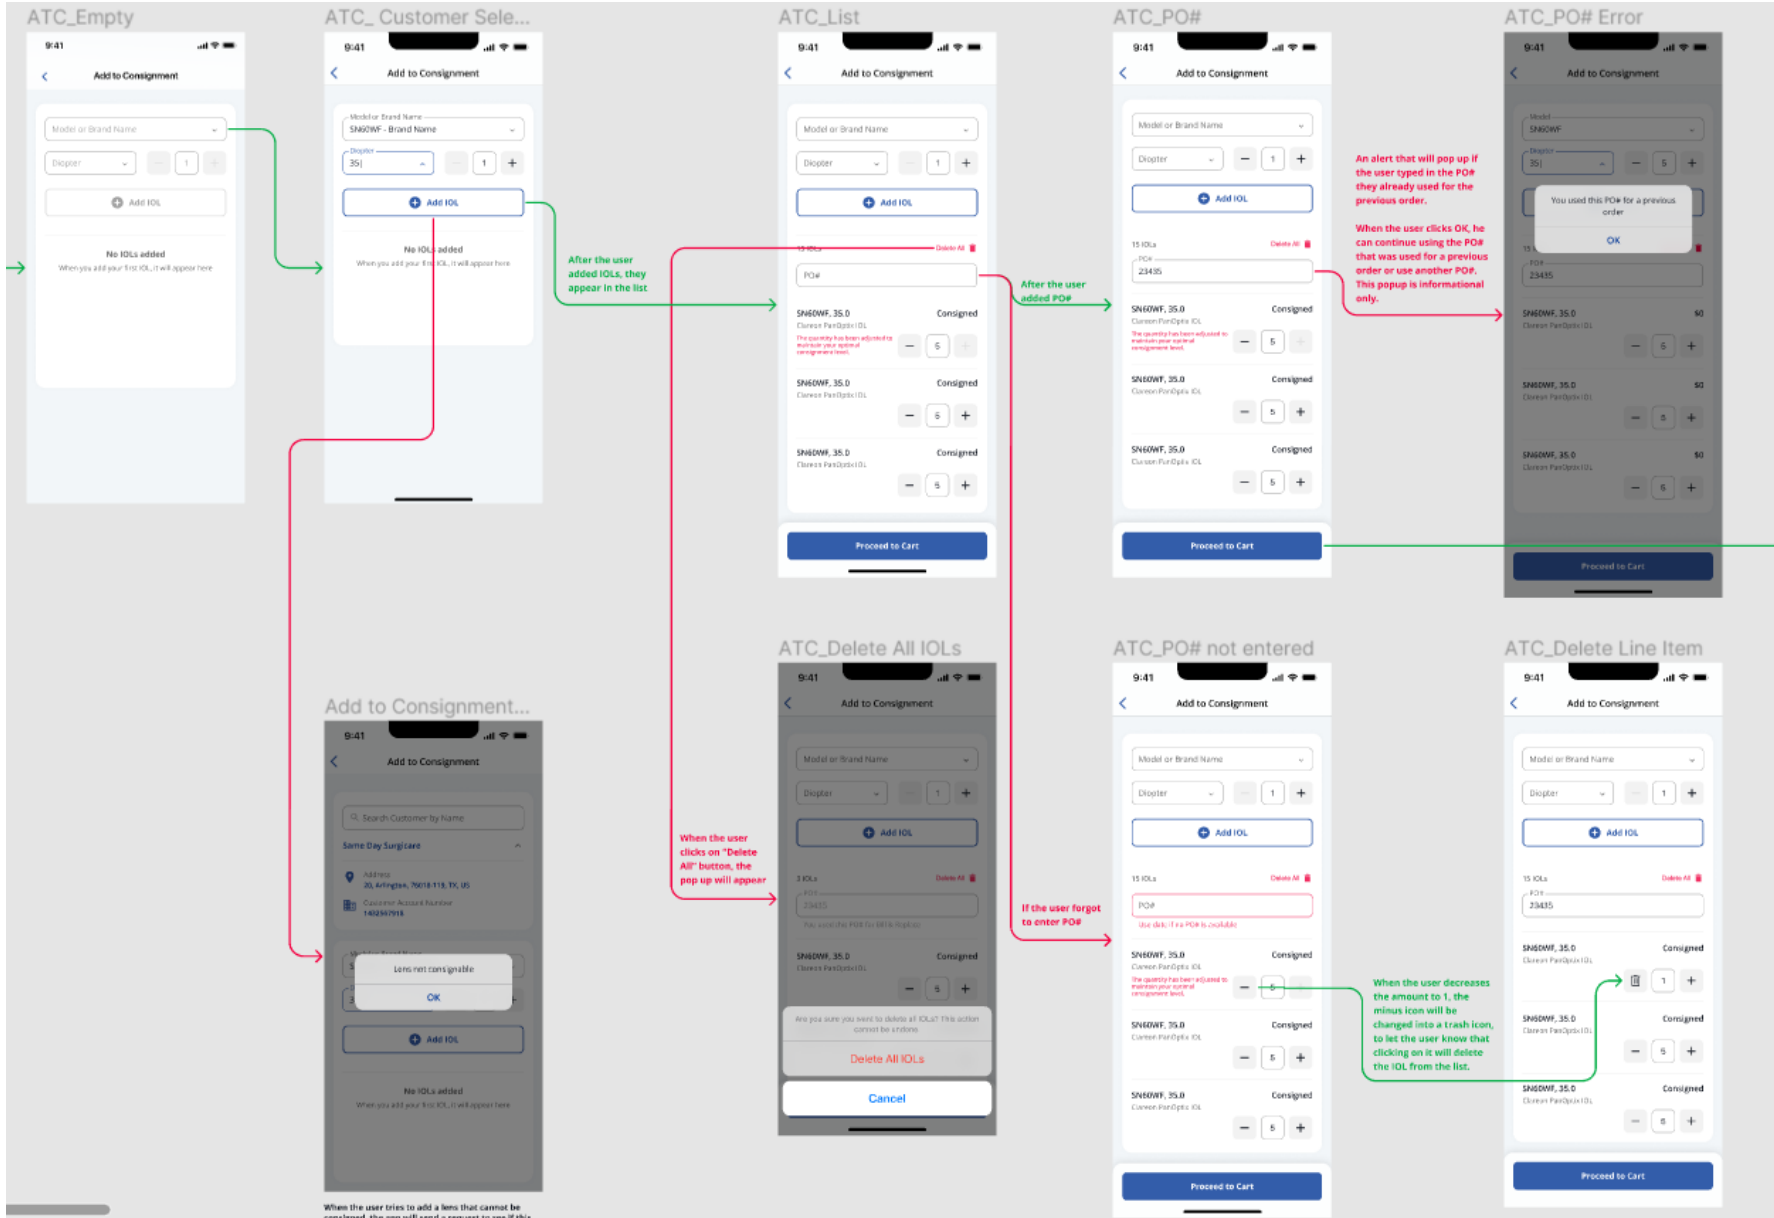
ATC_Empty

9:41

Add to Consignment

Model or Brand Name

Diopter

1

Add IOL

No IOLs added

When you add your first IOL, it will appear here

ATC_ Customer Sele...

9:41

Add to Consignment

Model or Brand Name

SN60WF - Brand Name

Diopter

35|

1

Add IOL

No IOLs added

When you add your first IOL, it will appear here

After the user added IOLs, they appear in the list

ATC_List

9:41

Add to Consignment

Model or Brand Name

Diopter

1

Add IOL

15 IOLs

Delete All

PO#

SN60WF, 35.0

Consigned

Clareon PanOptix IOL

The quantity has been adjusted to maintain your optimal consignment level.

5

SN60WF, 35.0

Consigned

Clareon PanOptix IOL

5

SN60WF, 35.0

Consigned

Clareon PanOptix IOL

5

Proceed to Cart

After the user added PO#

ATC_PO#

9:41

Add to Consignment

Model or Brand Name

Diopter

1

Add IOL

15 IOLs

Delete All

PO#

23435

SN60WF, 35.0

Consigned

Clareon PanOptix IOL

The quantity has been adjusted to maintain your optimal consignment level.

5

SN60WF, 35.0

Consigned

Clareon PanOptix IOL

5

SN60WF, 35.0

Consigned

Clareon PanOptix IOL

5

Proceed to Cart

An alert that will pop up if the user typed in the PO# they already used for the previous order.

When the user clicks OK, he can continue using the PO# that was used for a previous order or use another PO#. This popup is informational only.

ATC_PO# Error

9:41

Add to Consignment

Model

SN60WF

Diopter

35|

5

You used this PO# for a previous order

OK

PO#

23435

SN60WF, 35.0

$0

Clareon PanOptix IOL

5

SN60WF, 35.0

$0

Clareon PanOptix IOL

5

SN60WF, 35.0

$0

Clareon PanOptix IOL

5

Proceed to Cart

Add to Consignment...

9:41

Add to Consignment

Search Customer by Name

Same Day Surgicare

Address

20, Arlington, 76018-113, TX, US

Customer Account Number

1482347918

Lens not consignable

OK

Add IOL

No IOLs added

When you add your first IOL, it will appear here

When the user tries to add a lens that cannot be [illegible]

When the user clicks on "Delete All" button, the pop up will appear

ATC_Delete All IOLs

9:41

Add to Consignment

Model or Brand Name

Diopter

1

Add IOL

3 IOLs

Delete All

PO#

23435

You used this PO# for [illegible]

SN60WF, 35.0

Consigned

Clareon PanOptix IOL

5

Are you sure you want to delete all IOLs? This action cannot be undone.

Delete All IOLs

Cancel

If the user forgot to enter PO#

ATC_PO# not entered

9:41

Add to Consignment

Model or Brand Name

Diopter

1

Add IOL

15 IOLs

Delete All

PO#

Use default PO# is available

SN60WF, 35.0

Consigned

Clareon PanOptix IOL

The quantity has been adjusted to maintain your optimal consignment level.

5

SN60WF, 35.0

Consigned

Clareon PanOptix IOL

5

SN60WF, 35.0

Consigned

Clareon PanOptix IOL

5

Proceed to Cart

When the user decreases the amount to 1, the minus icon will be changed into a trash icon, to let the user know that clicking on it will delete the IOL from the list.

ATC_Delete Line Item

9:41

Add to Consignment

Model or Brand Name

Diopter

1

Add IOL

15 IOLs

Delete All

PO#

23435

SN60WF, 35.0

Consigned

Clareon PanOptix IOL

1

SN60WF, 35.0

Consigned

Clareon PanOptix IOL

5

SN60WF, 35.0

Consigned

Clareon PanOptix IOL

5

Proceed to Cart